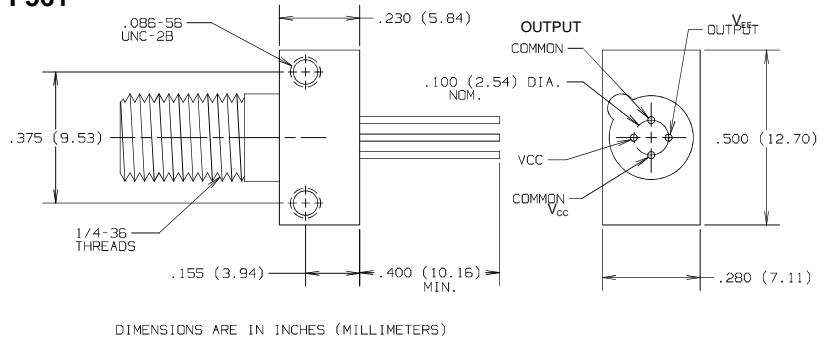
F901

.086-56 UNC-2B

.230 (5.84)

OUTPUT

COMMON

$V_{EE}$

OUTPUT

.100 (2.54) DIA. NOM.

.375 (9.53)

VCC

.500 (12.70)

COMMON

$V_{cc}$

1/4-36 THREADS

.155 (3.94)

.400 (10.16) MIN.

.280 (7.11)

DIMENSIONS ARE IN INCHES (MILLIMETERS)